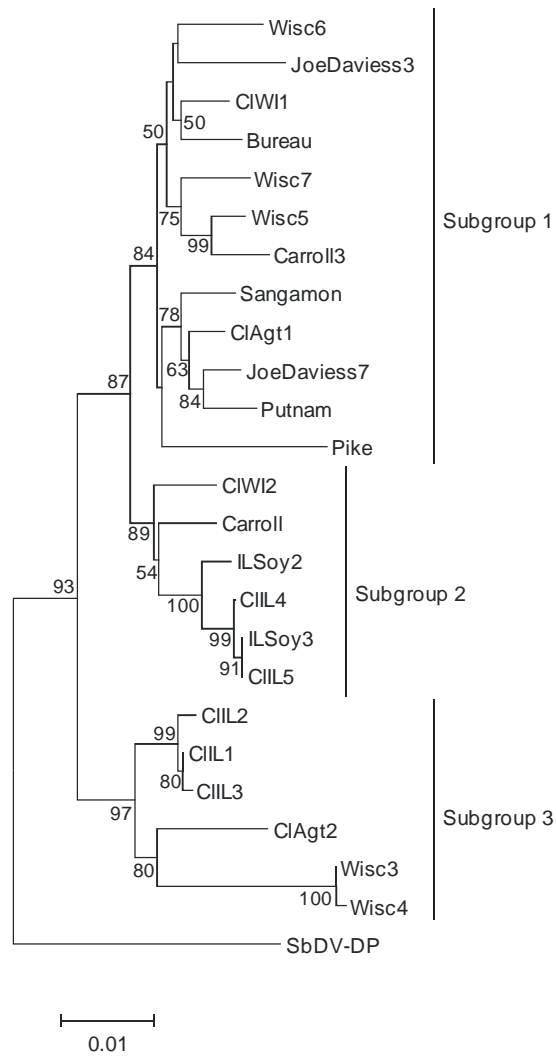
Wisc6
JoeDaviess3
ClWI1
50
Bureau
50
Wisc7
75
Wisc5
99
Carroll3
84
Sangamon
78
ClAgt1
63
JoeDaviess7
87
84
Putnam
Pike
Subgroup 1
ClWI2
89
Carroll
54
ILSoy2
100
ClIL4
Subgroup 2
93
99
ILSoy3
91
ClIL5
ClIL2
99
ClIL1
80
ClIL3
97
ClAgt2
Subgroup 3
80
Wisc3
100
Wisc4
SbDV-DP
0.01